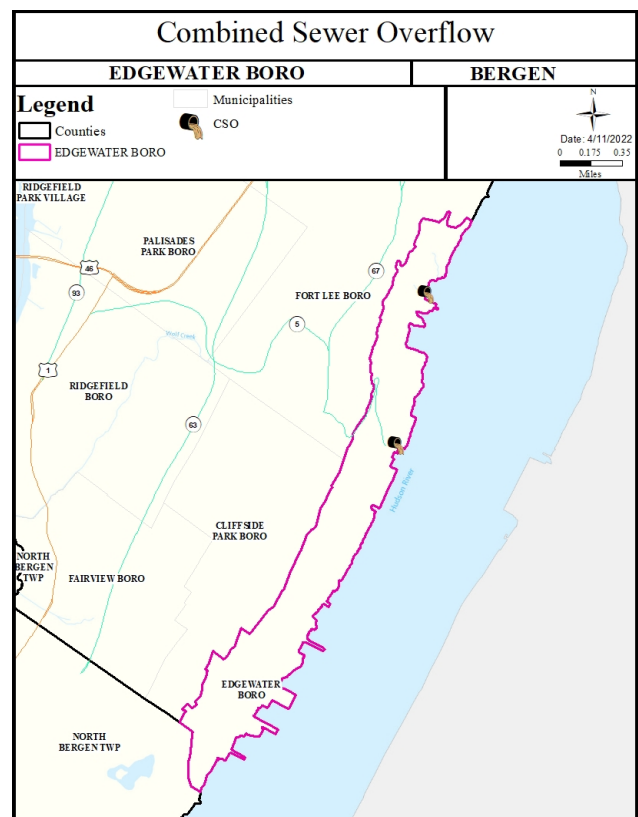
Combined Sewer Overflow

EDGEWATER BORO

BERGEN

Legend

Counties

EDGEWATER BORO

Municipalities

CSO

N

Date: 4/11/2022

0 0.175 0.35

Miles

RIDGEFIELD PARK VILLAGE

PALISADES PARK BORO

46

93

67

FORT LEE BORO

5

Wolf Creek

1

RIDGEFIELD BORO

63

Hudson River

CLIFFSIDE PARK BORO

NORTH BERGEN TWP

FAIRVIEW BORO

EDGEWATER BORO

NORTH BERGEN TWP